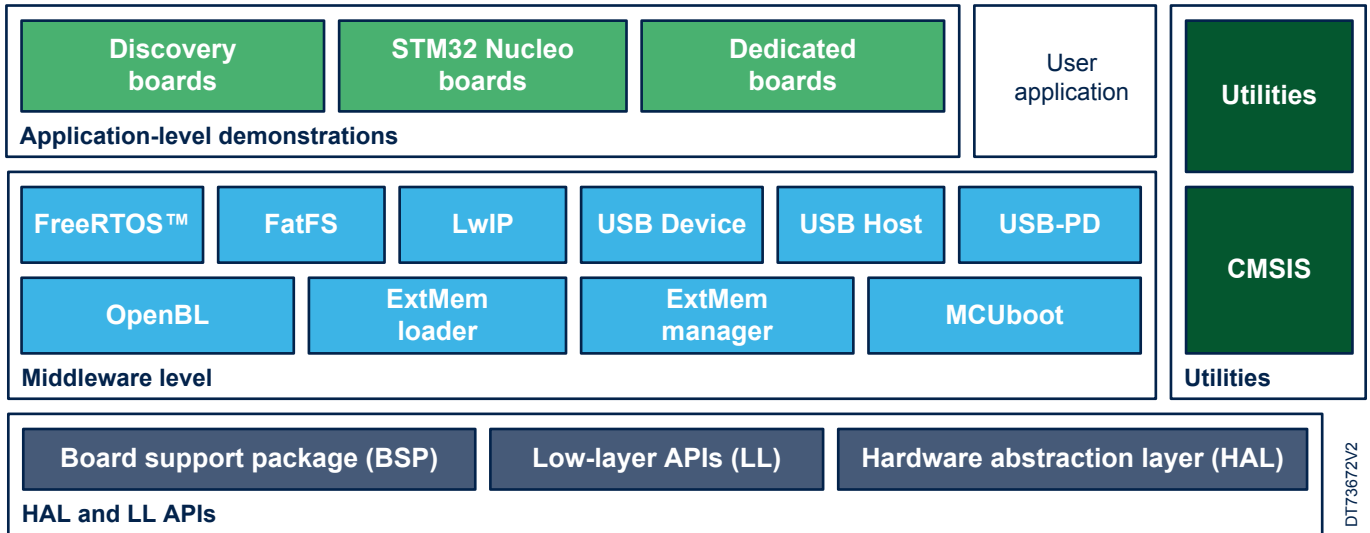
Discovery boards

STM32 Nucleo boards

Dedicated boards

Application-level demonstrations

User application

Utilities

FreeRTOS™

FatFS

LwIP

USB Device

USB Host

USB-PD

OpenBL

ExtMem loader

ExtMem manager

MCUboot

Middleware level

CMSIS

Utilities

Board support package (BSP)

Low-layer APIs (LL)

Hardware abstraction layer (HAL)

HAL and LL APIs

DT73672V2